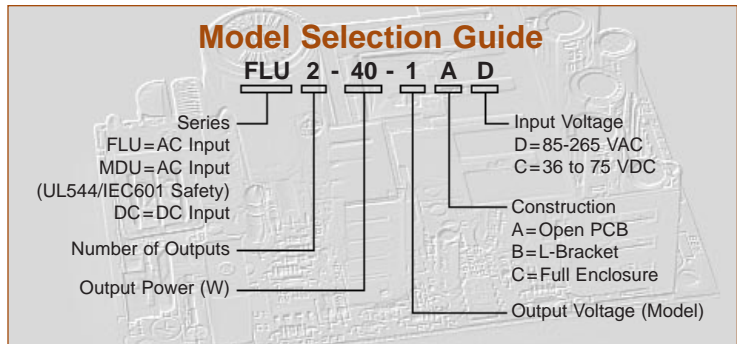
Model Selection Guide

FLU 2 - 40 - 1 A D

Series
FLU=AC Input
MDU=AC Input
(UL544/IEC601 Safety)
DC=DC Input

Number of Outputs

Output Power (W)

Input Voltage
D=85-265 VAC
C=36 to 75 VDC

Construction
A=Open PCB
B=L-Bracket
C=Full Enclosure

Output Voltage (Model)